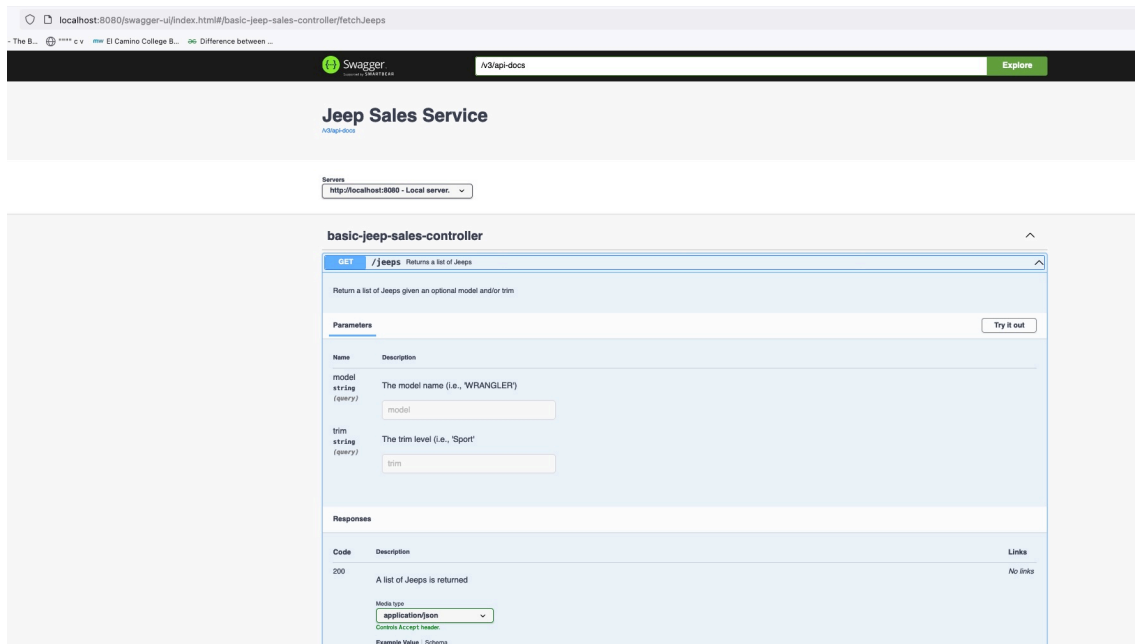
localhost:8080/swagger-ui/index.html#/basic-jeep-sales-controller/fetchJeeps

- The B... ***** c v El Camino College B... Difference between ...

Swagger
Supported by SMARTBEAR

/v3/api-docs

Explore

Jeep Sales Service

/v3/api-docs

Servers

http://localhost:8080 - Local server.

basic-jeep-sales-controller

GET /jeeps Returns a list of Jeeps

Return a list of Jeeps given an optional model and/or trim

Parameters

Try it out

Name Description

model
string
(query)

The model name (i.e., 'WRANGLER')

model

trim
string
(query)

The trim level (i.e., 'Sport'

trim

Responses

Code Description Links

200

A list of Jeeps is returned

No links

Media type

application/json

Controls Accept header.

Example Value | Schema